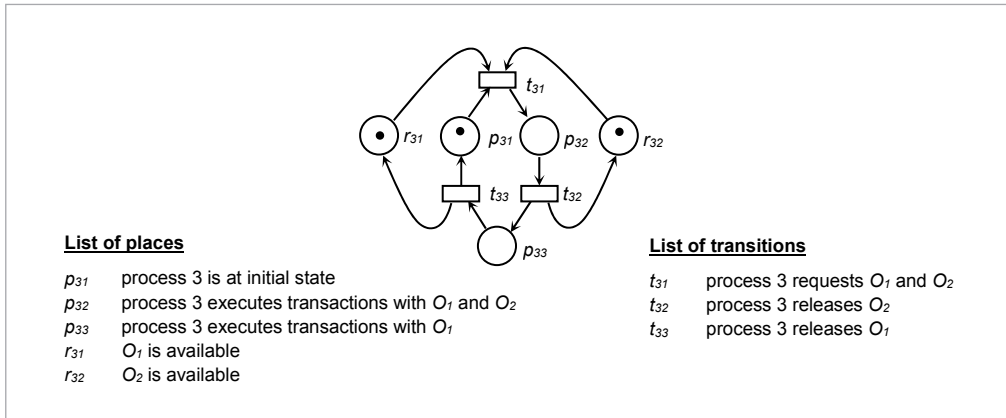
$t_{31}$

$r_{31}$ $p_{31}$ $p_{32}$ $r_{32}$

$t_{33}$ $t_{32}$

$p_{33}$

**List of places**

$p_{31}$ process 3 is at initial state
$p_{32}$ process 3 executes transactions with $O_1$ and $O_2$
$p_{33}$ process 3 executes transactions with $O_1$
$r_{31}$ $O_1$ is available
$r_{32}$ $O_2$ is available

**List of transitions**

$t_{31}$ process 3 requests $O_1$ and $O_2$
$t_{32}$ process 3 releases $O_2$
$t_{33}$ process 3 releases $O_1$